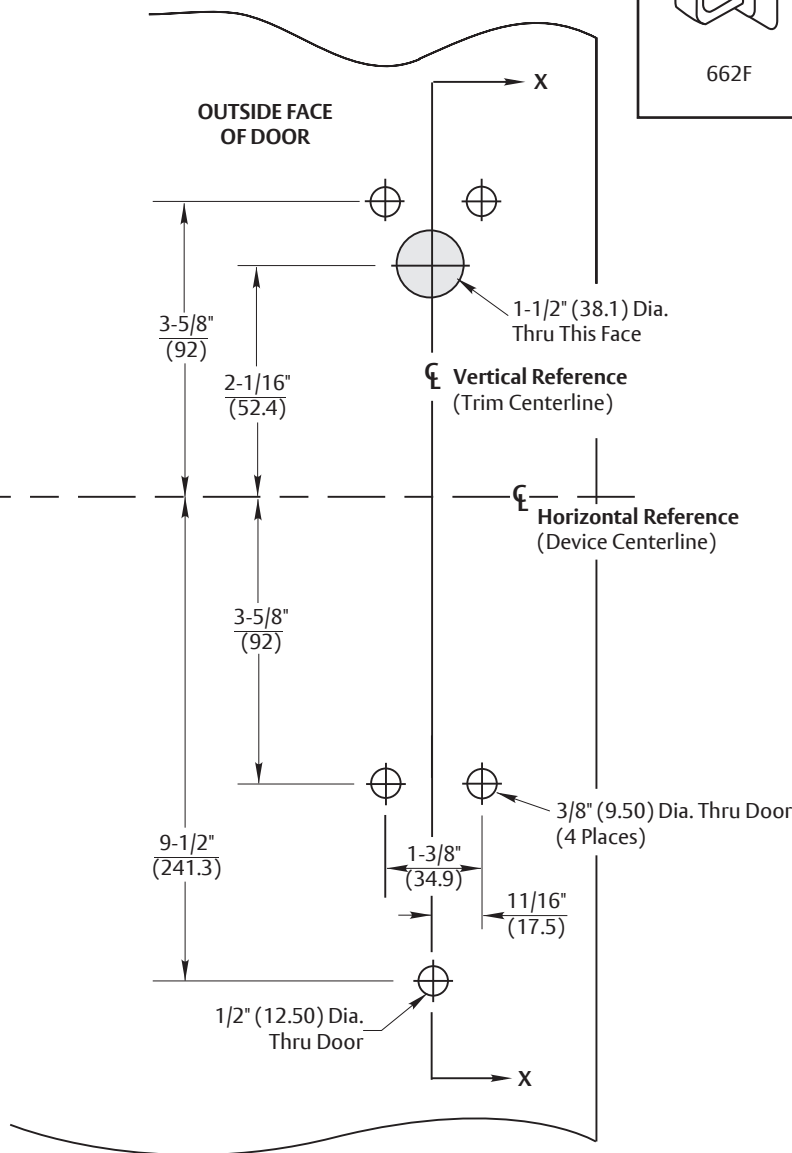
662F

X

OUTSIDE FACE OF DOOR

3-5/8"
(92)

2-1/16"
(52.4)

1-1/2" (38.1) Dia.
Thru This Face

℄ Vertical Reference
(Trim Centerline)

℄ Horizontal Reference
(Device Centerline)

3-5/8"
(92)

3/8" (9.50) Dia. Thru Door
(4 Places)

9-1/2"
(241.3)

1-3/8"
(34.9)

11/16"
(17.5)

1/2" (12.50) Dia.
Thru Door

X